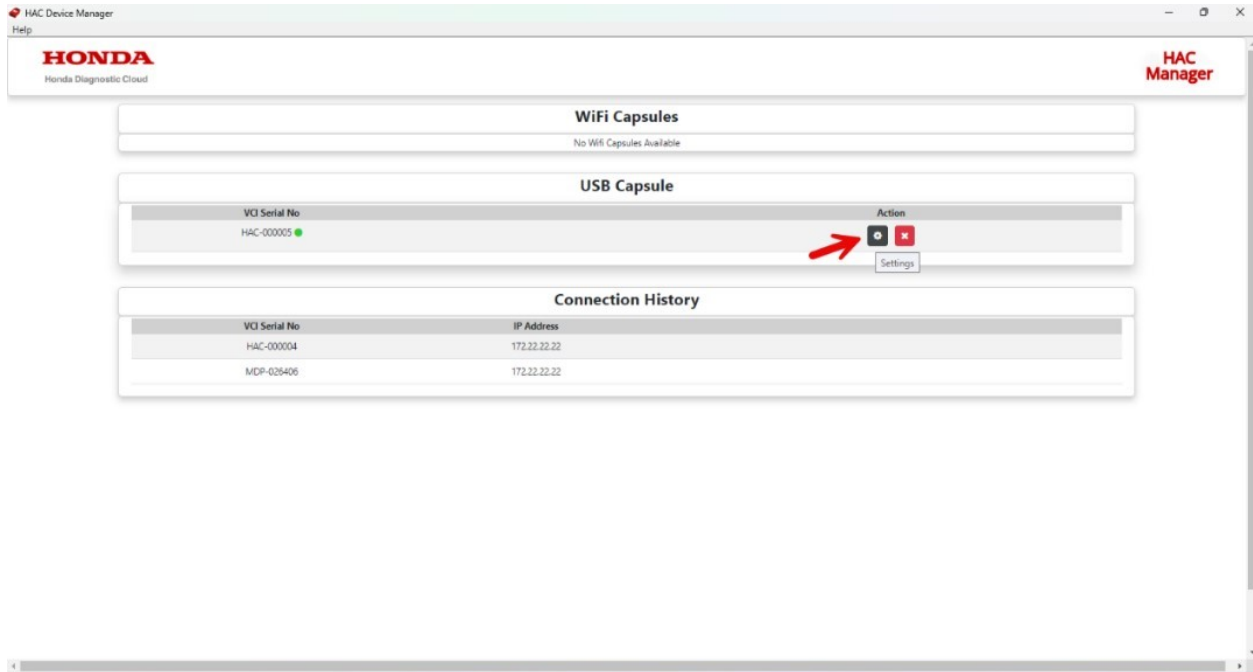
HAC Device Manager
Help

HONDA
Honda Diagnostic Cloud

HAC Manager

WiFi Capsules

No Wifi Capsules Available

USB Capsule

| VCI Serial No | Action |
|---|---|
| HAC-000005 | |

Settings

Connection History

| VCI Serial No | IP Address |
|---|---|
| HAC-000004 | 172.22.22.22 |
| MDP-026406 | 172.22.22.22 |